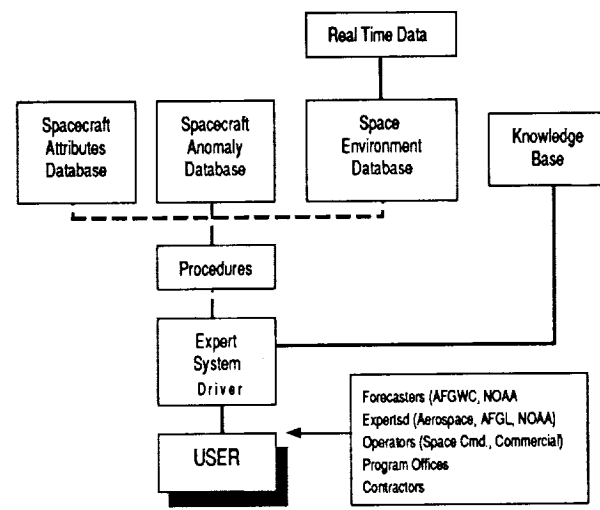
Real Time Data

Spacecraft Attributes Database

Spacecraft Anomaly Database

Space Environment Database

Knowledge Base

Procedures

Expert System Driver

USER

Forecasters (AFGWC, NOAA
Expertsd (Aerospace, AFGL, NOAA)
Operators (Space Cmd., Commercial)
Program Offices
Contractors